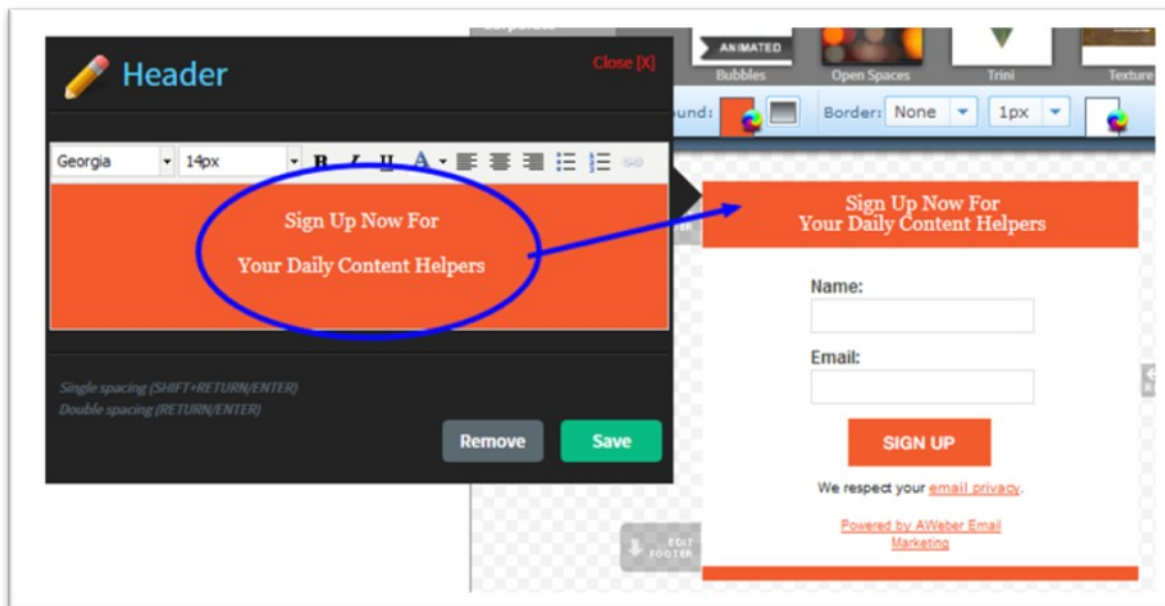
Header

Close [X]

Georgia 14px B I U A

Sign Up Now For

Your Daily Content Helpers

Single spacing (SHIFT+RETURN/ENTER)
Double spacing (RETURN/ENTER)

Remove Save

ANIMATED
Bubbles Open Spaces Trini Texture

und: Border: None 1px

Sign Up Now For
Your Daily Content Helpers

Name:

Email:

SIGN UP

We respect your email privacy.

Powered by AWeber Email Marketing

EDIT FOOTER